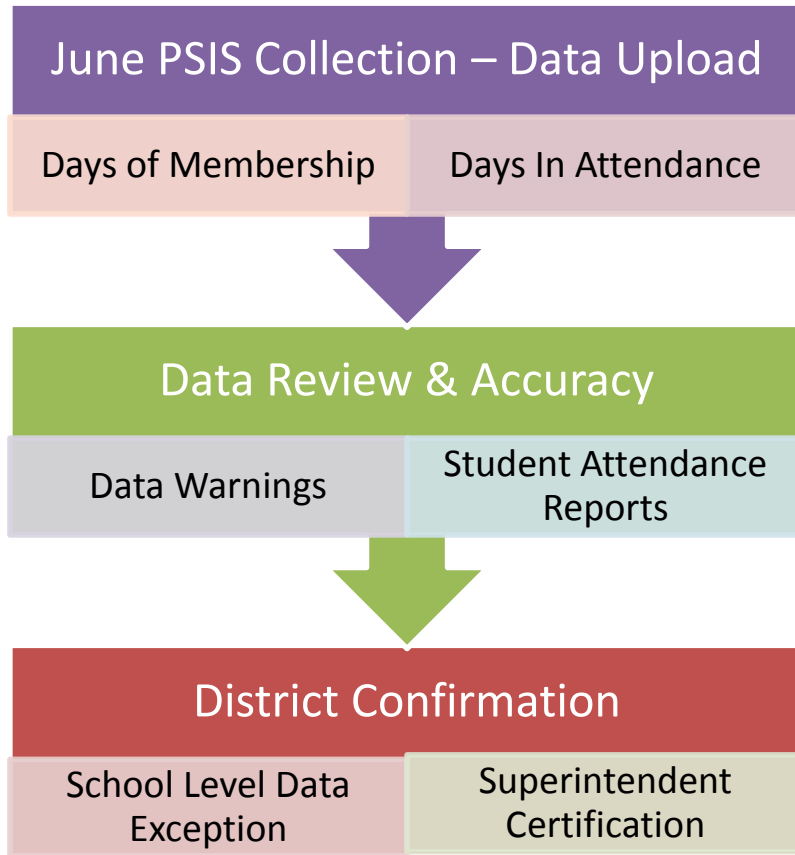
June PSIS Collection – Data Upload

Days of Membership

Days In Attendance

Data Review & Accuracy

Data Warnings

Student Attendance Reports

District Confirmation

School Level Data Exception

Superintendent Certification